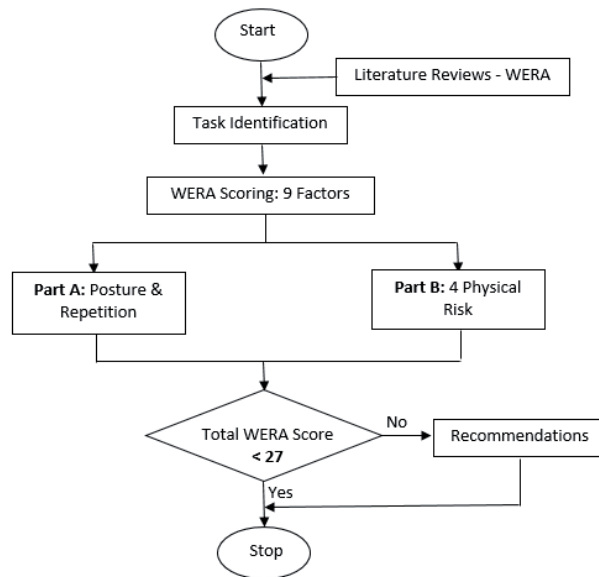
Start

Literature Reviews - WERA

Task Identification

WERA Scoring: 9 Factors

**Part A:** Posture & Repetition

**Part B:** 4 Physical Risk

Total WERA Score **< 27**

No

Recommendations

Yes

Stop